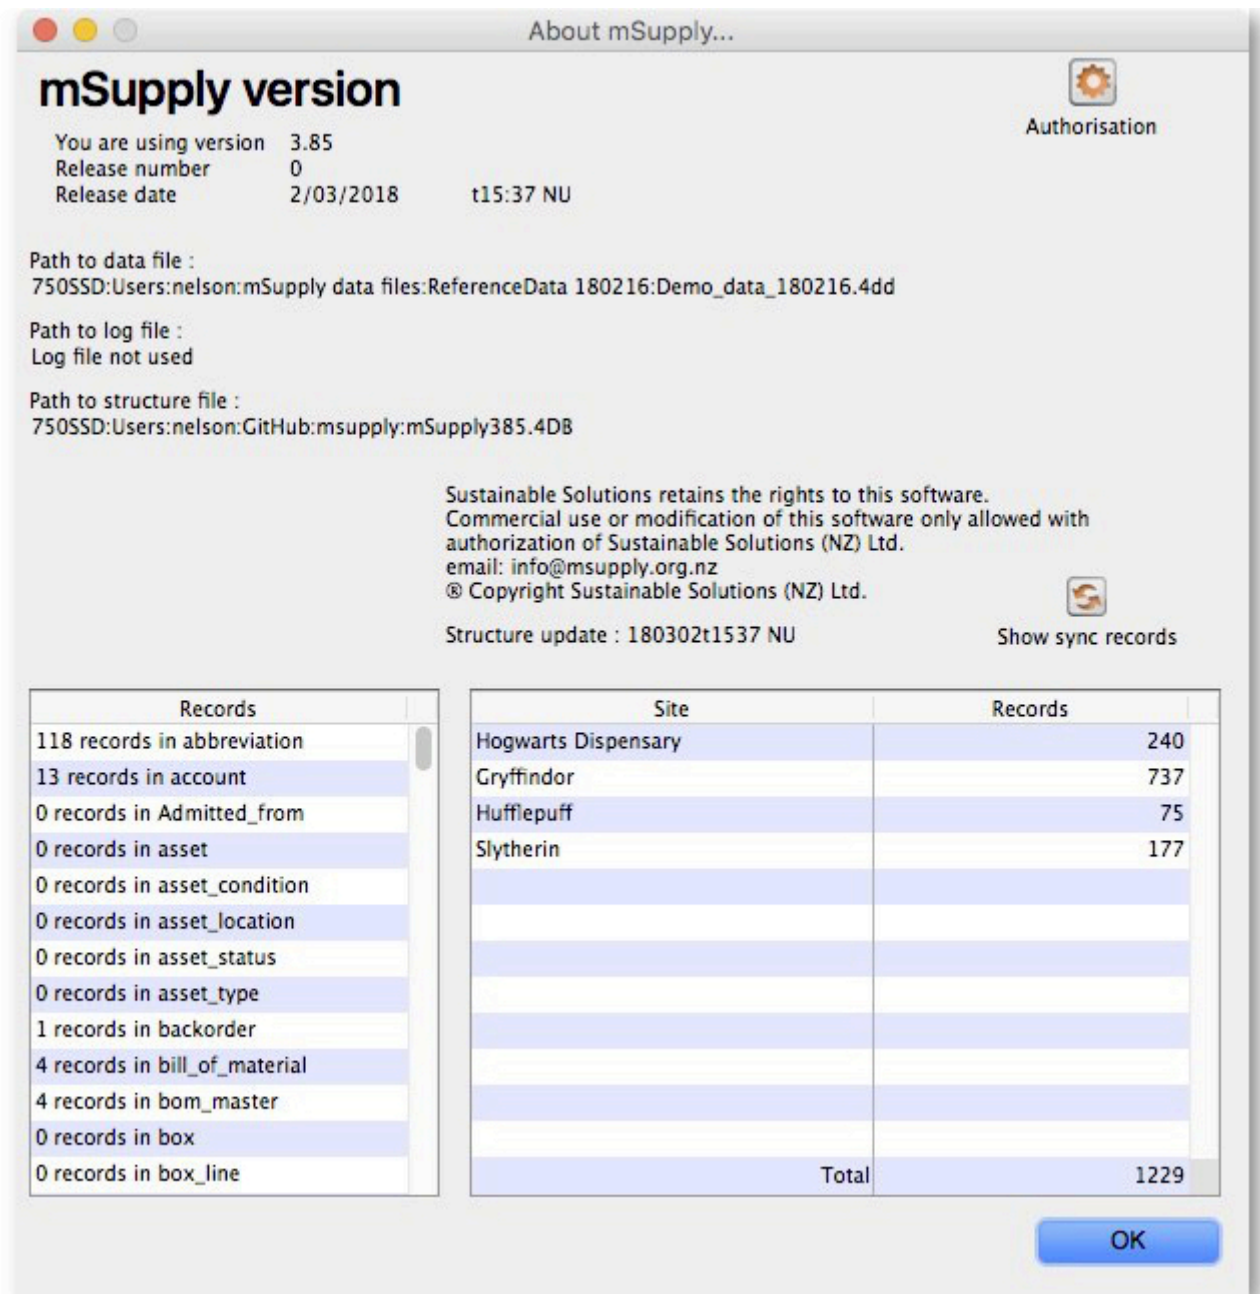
About mSupply...

mSupply version

Authorisation

| You are using version | 3.85 | |
|---|---|---|
| Release number | 0 | |
| Release date | 2/03/2018 | t15:37 NU |

Path to data file :
750SSD:Users:nelson:mSupply data files:ReferenceData 180216:Demo_data_180216.4dd

Path to log file :
Log file not used

Path to structure file :
750SSD:Users:nelson:GitHub:msupply:mSupply385.4DB

Sustainable Solutions retains the rights to this software.
Commercial use or modification of this software only allowed with authorization of Sustainable Solutions (NZ) Ltd.
email: info@msupply.org.nz
® Copyright Sustainable Solutions (NZ) Ltd.

Structure update : 180302t1537 NU

Show sync records

| Records |
|---|
| 118 records in abbreviation |
| 13 records in account |
| 0 records in Admitted_from |
| 0 records in asset |
| 0 records in asset_condition |
| 0 records in asset_location |
| 0 records in asset_status |
| 0 records in asset_type |
| 1 records in backorder |
| 4 records in bill_of_material |
| 4 records in bom_master |
| 0 records in box |
| 0 records in box_line |

| Site | Records |
|---|---|
| Hogwarts Dispensary | 240 |
| Gryffindor | 737 |
| Hufflepuff | 75 |
| Slytherin | 177 |
| Total | 1229 |

OK